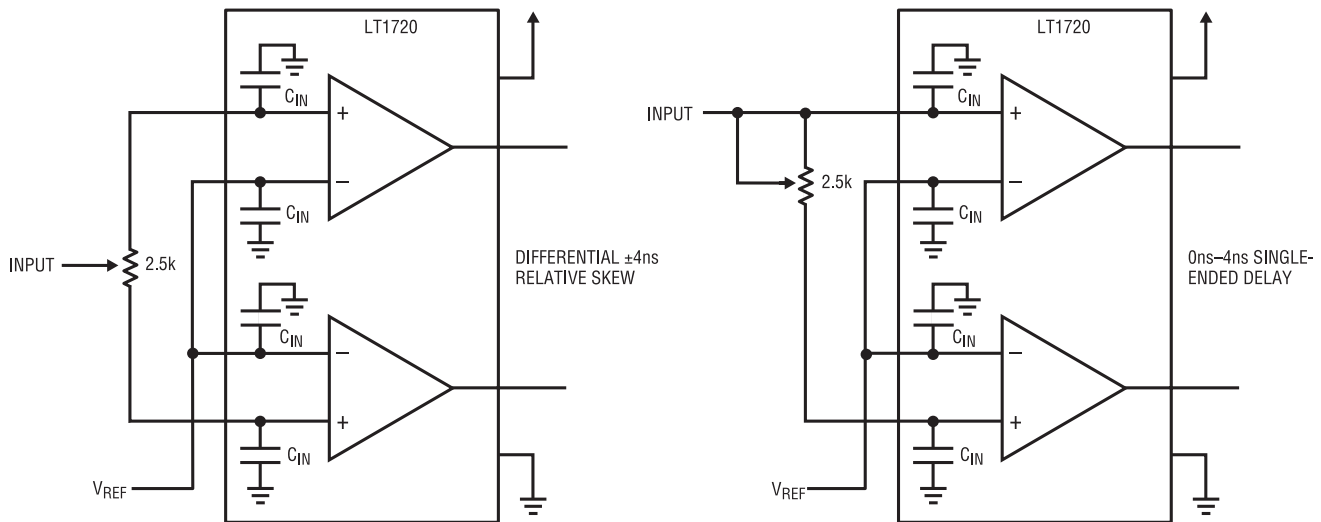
LT1720

$C_{IN}$

+

−

$C_{IN}$

INPUT

2.5k

$C_{IN}$

−

+

$C_{IN}$

$V_{REF}$

DIFFERENTIAL ±4ns RELATIVE SKEW

LT1720

INPUT

$C_{IN}$

+

2.5k

−

$C_{IN}$

$C_{IN}$

−

+

$C_{IN}$

$V_{REF}$

0ns–4ns SINGLE-ENDED DELAY